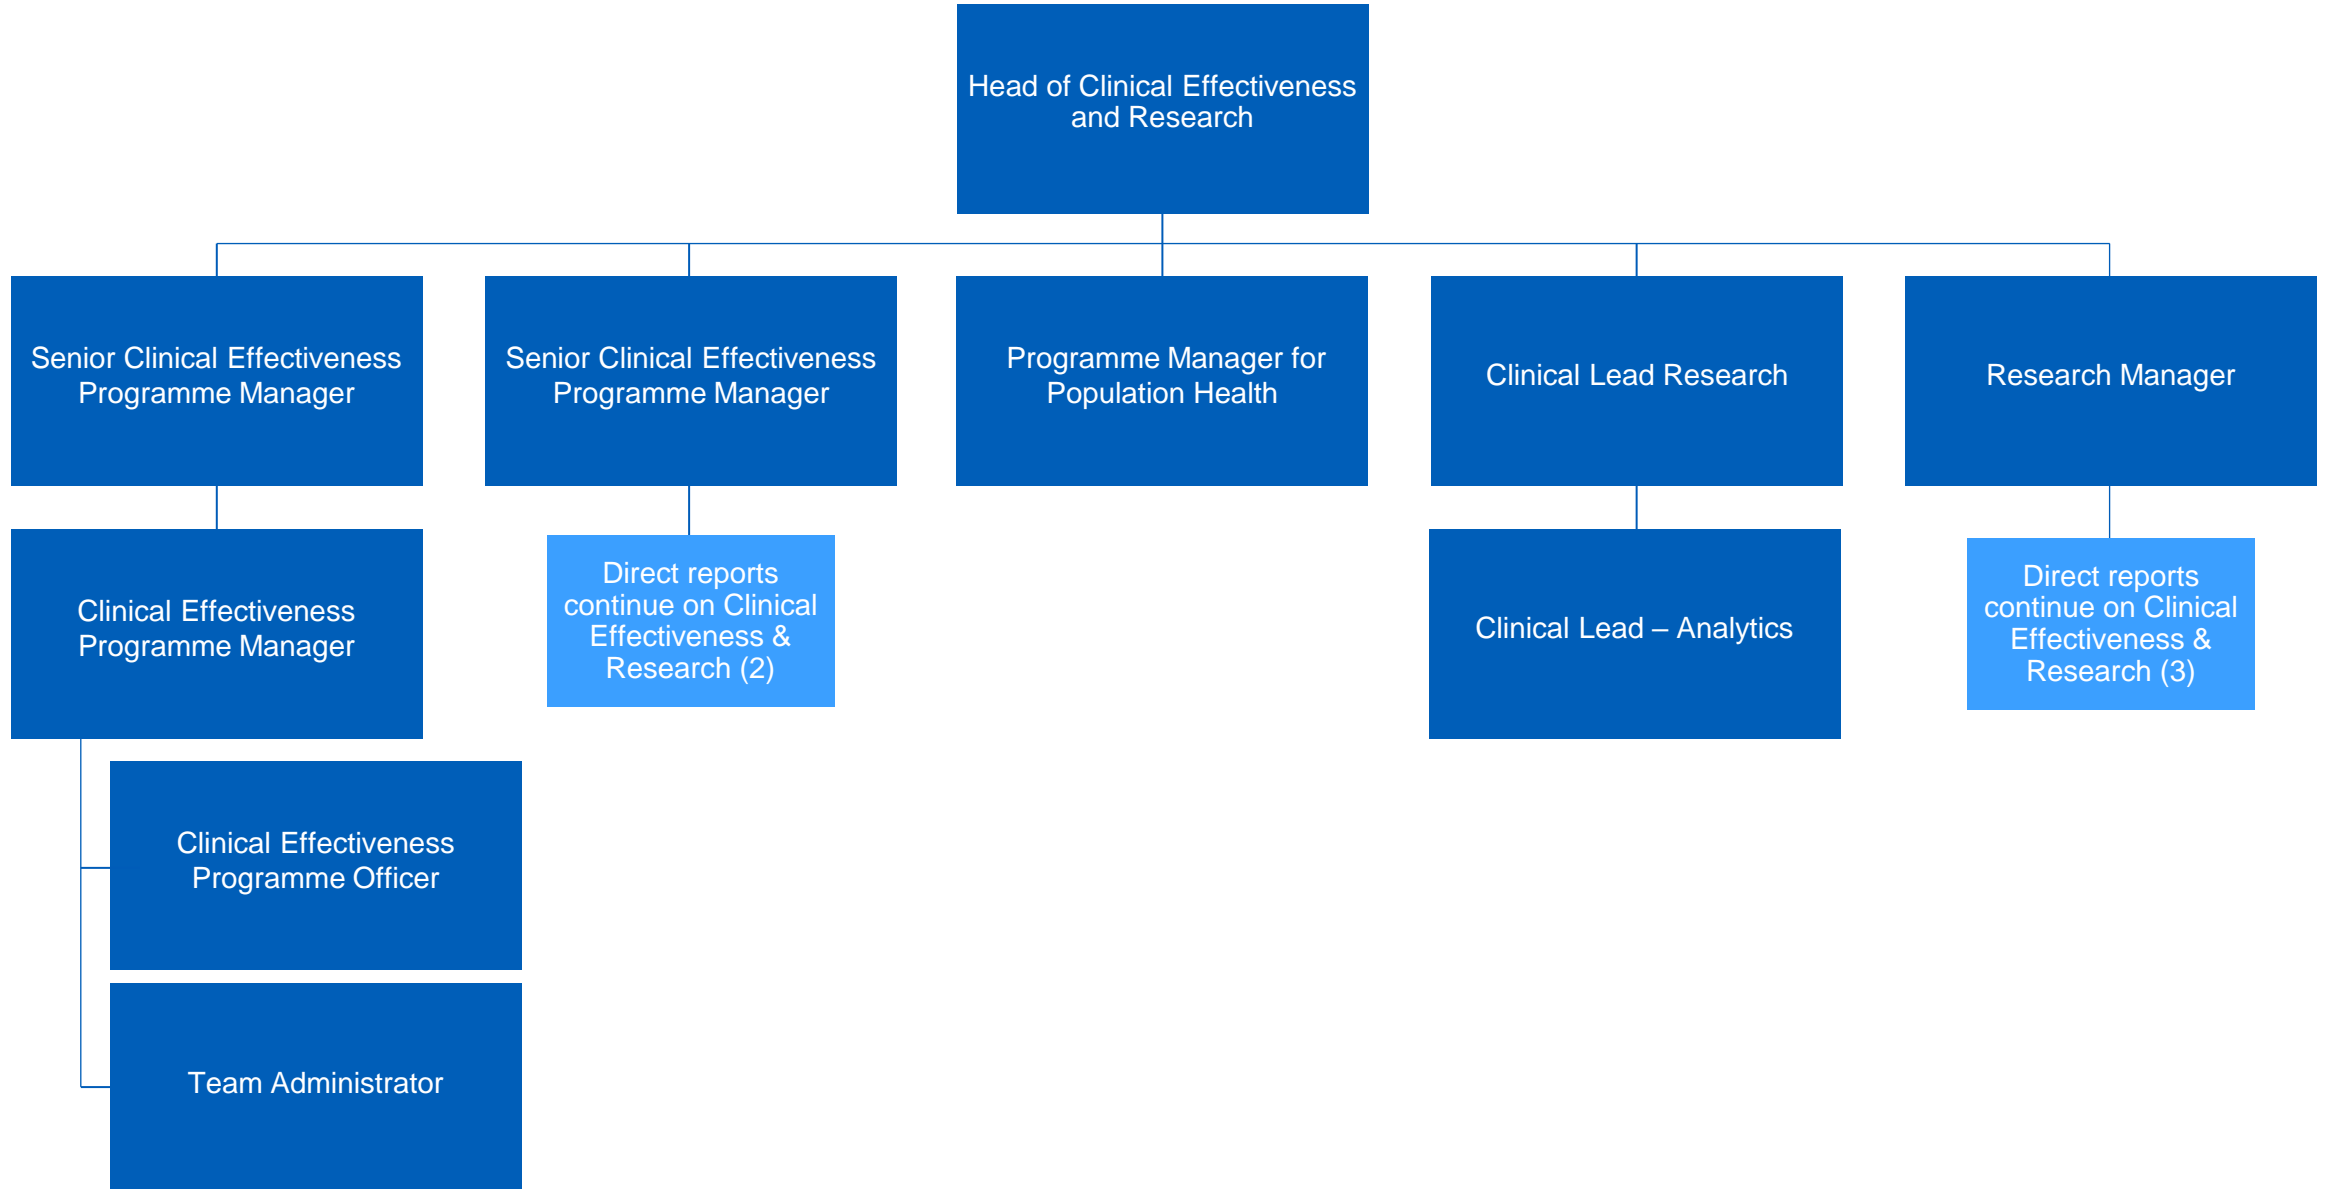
Head of Clinical Effectiveness and Research

Senior Clinical Effectiveness Programme Manager

Senior Clinical Effectiveness Programme Manager

Programme Manager for Population Health

Clinical Lead Research

Research Manager

Clinical Effectiveness Programme Manager

Direct reports continue on Clinical Effectiveness & Research (2)

Clinical Lead – Analytics

Direct reports continue on Clinical Effectiveness & Research (3)

Clinical Effectiveness Programme Officer

Team Administrator